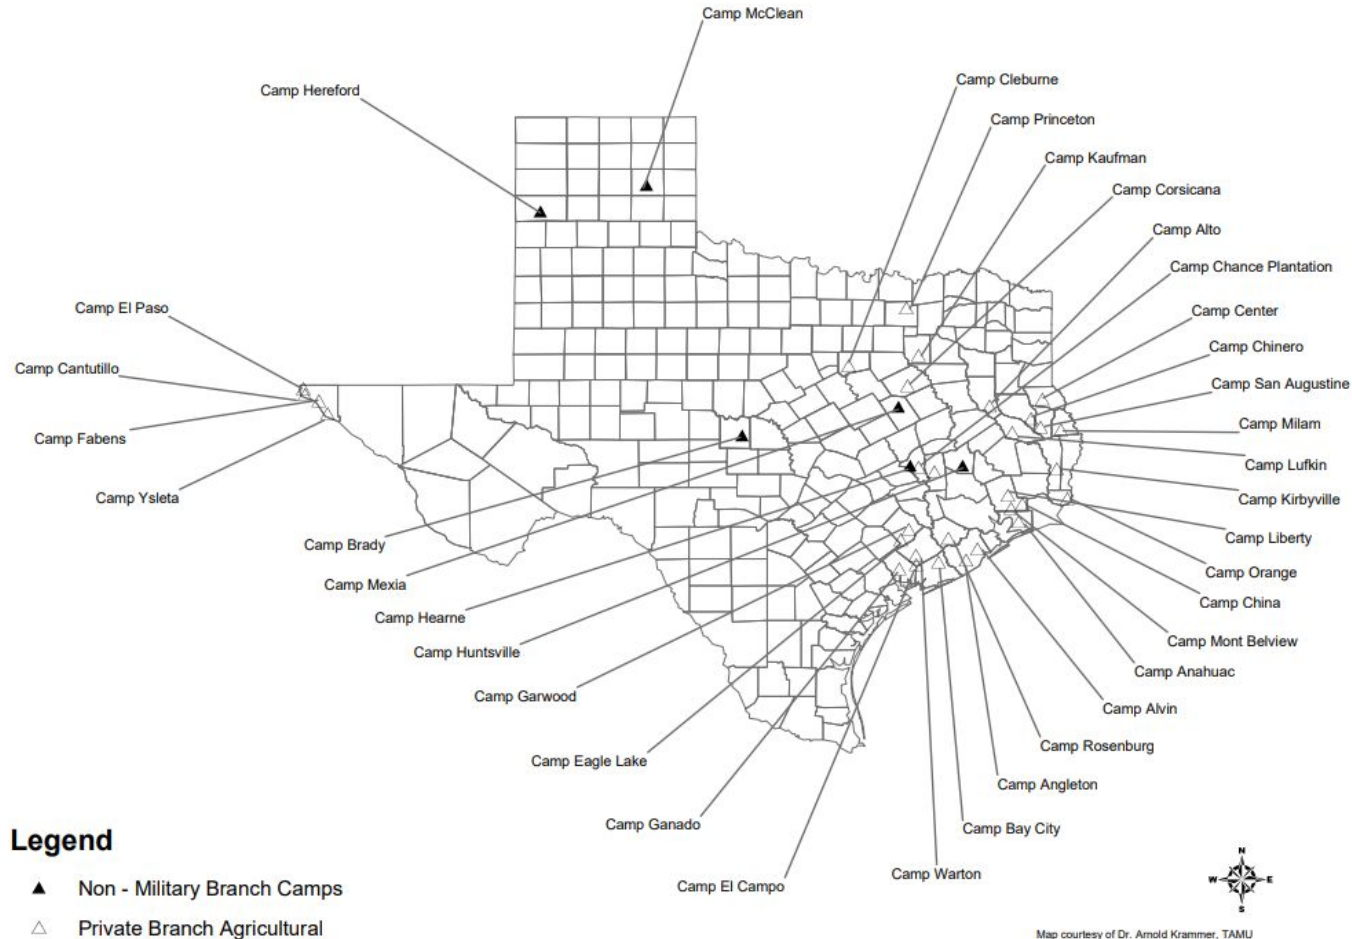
Camp McClean

Camp Hereford

Camp Cleburne

Camp Princeton

Camp Kaufman

Camp Corsicana

Camp Alto

Camp Chance Plantation

Camp El Paso

Camp Center

Camp Chinero

Camp Cantutillo

Camp San Augustine

Camp Milam

Camp Fabens

Camp Lufkin

Camp Kirbyville

Camp Ysleta

Camp Liberty

Camp Brady

Camp Orange

Camp Mexia

Camp China

Camp Hearne

Camp Mont Belview

Camp Huntsville

Camp Anahuac

Camp Garwood

Camp Alvin

Camp Rosenburg

Camp Eagle Lake

Camp Angleton

Camp Ganado

Camp Bay City

Legend

Camp Warton

▲ Non - Military Branch Camps

Camp El Campo

△ Private Branch Agricultural

N
W E
S

Map courtesy of Dr. Arnold Krammer, TAMU